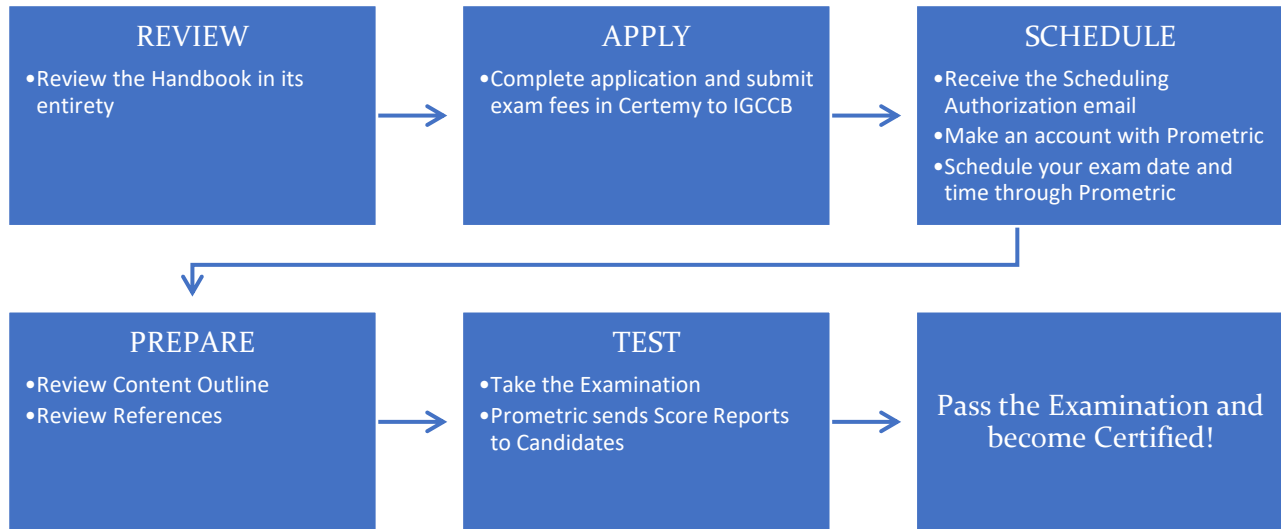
REVIEW

•Review the Handbook in its entirety

APPLY

•Complete application and submit exam fees in Certemy to IGCCB

SCHEDULE

•Receive the Scheduling Authorization email
•Make an account with Prometric
•Schedule your exam date and time through Prometric

PREPARE

•Review Content Outline
•Review References

TEST

•Take the Examination
•Prometric sends Score Reports to Candidates

Pass the Examination and become Certified!